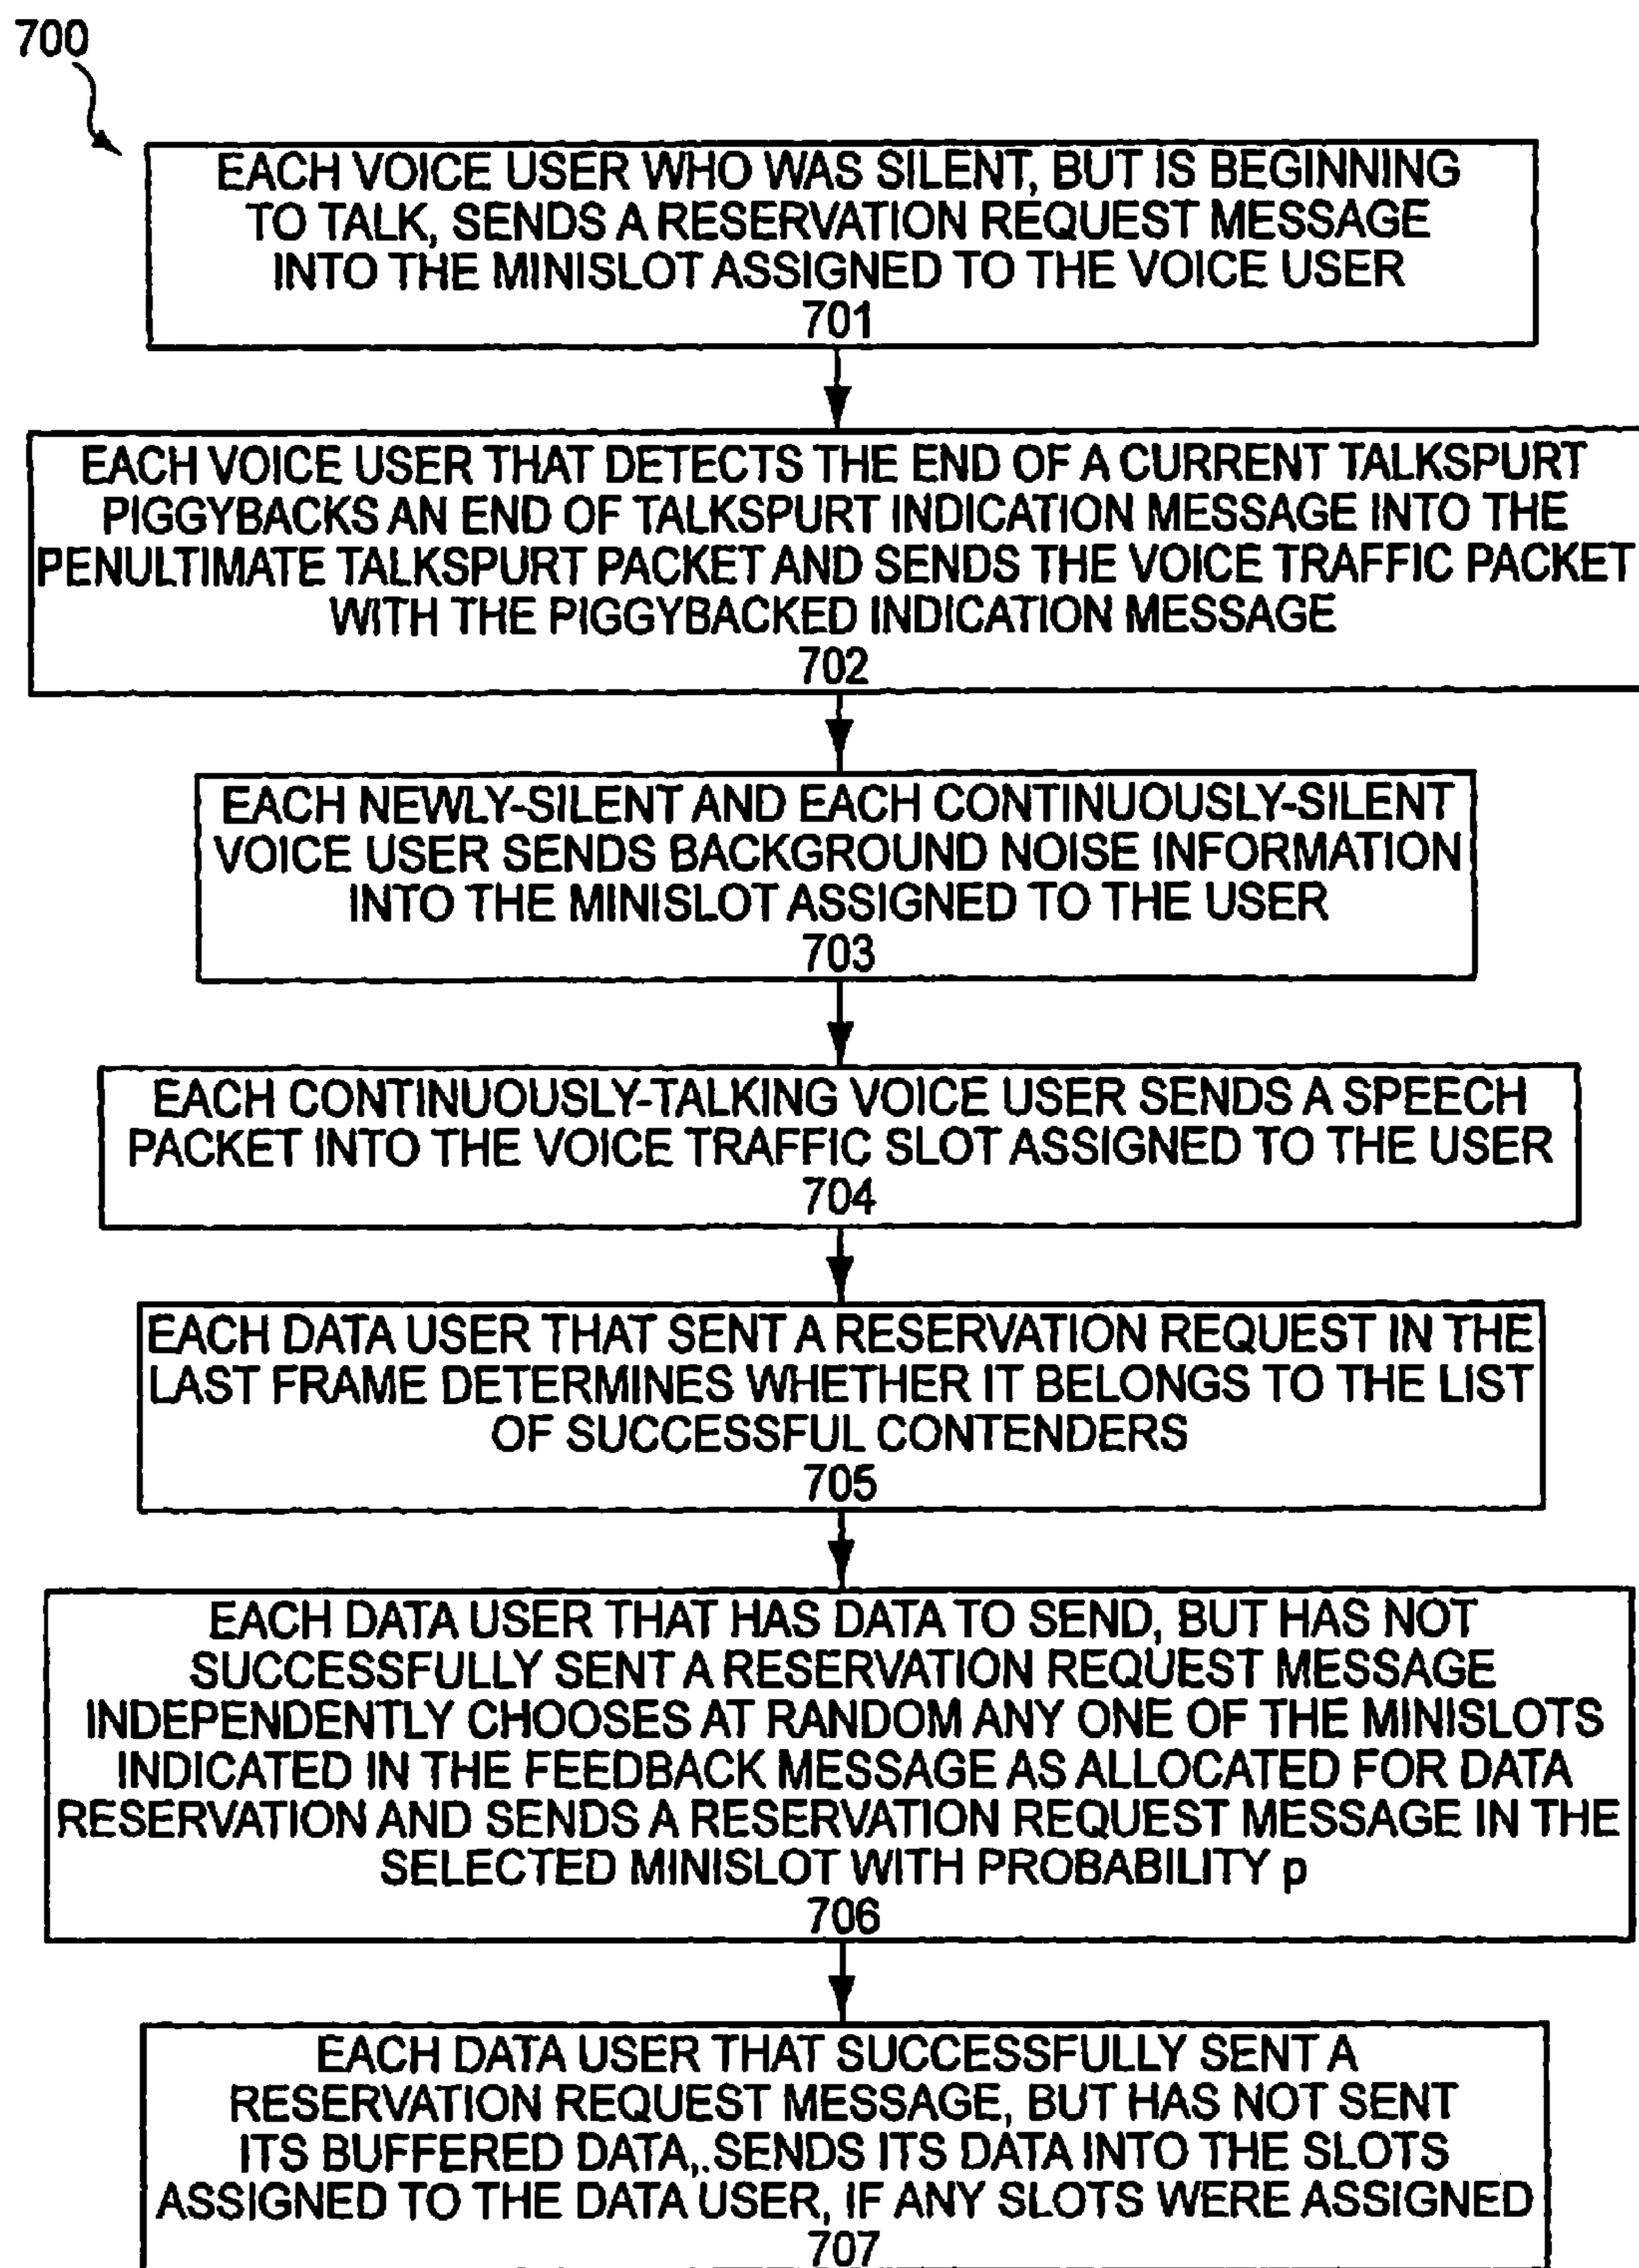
700

EACH VOICE USER WHO WAS SILENT, BUT IS BEGINNING TO TALK, SENDS A RESERVATION REQUEST MESSAGE INTO THE MINISLOT ASSIGNED TO THE VOICE USER
701

EACH VOICE USER THAT DETECTS THE END OF A CURRENT TALKSPURT PIGGYBACKS AN END OF TALKSPURT INDICATION MESSAGE INTO THE PENULTIMATE TALKSPURT PACKET AND SENDS THE VOICE TRAFFIC PACKET WITH THE PIGGYBACKED INDICATION MESSAGE
702

EACH NEWLY-SILENT AND EACH CONTINUOUSLY-SILENT VOICE USER SENDS BACKGROUND NOISE INFORMATION INTO THE MINISLOT ASSIGNED TO THE USER
703

EACH CONTINUOUSLY-TALKING VOICE USER SENDS A SPEECH PACKET INTO THE VOICE TRAFFIC SLOT ASSIGNED TO THE USER
704

EACH DATA USER THAT SENT A RESERVATION REQUEST IN THE LAST FRAME DETERMINES WHETHER IT BELONGS TO THE LIST OF SUCCESSFUL CONTENDERS
705

EACH DATA USER THAT HAS DATA TO SEND, BUT HAS NOT SUCCESSFULLY SENT A RESERVATION REQUEST MESSAGE INDEPENDENTLY CHOOSES AT RANDOM ANY ONE OF THE MINISLOTS INDICATED IN THE FEEDBACK MESSAGE AS ALLOCATED FOR DATA RESERVATION AND SENDS A RESERVATION REQUEST MESSAGE IN THE SELECTED MINISLOT WITH PROBABILITY p
706

EACH DATA USER THAT SUCCESSFULLY SENT A RESERVATION REQUEST MESSAGE, BUT HAS NOT SENT ITS BUFFERED DATA,.SENDS ITS DATA INTO THE SLOTS ASSIGNED TO THE DATA USER, IF ANY SLOTS WERE ASSIGNED
707